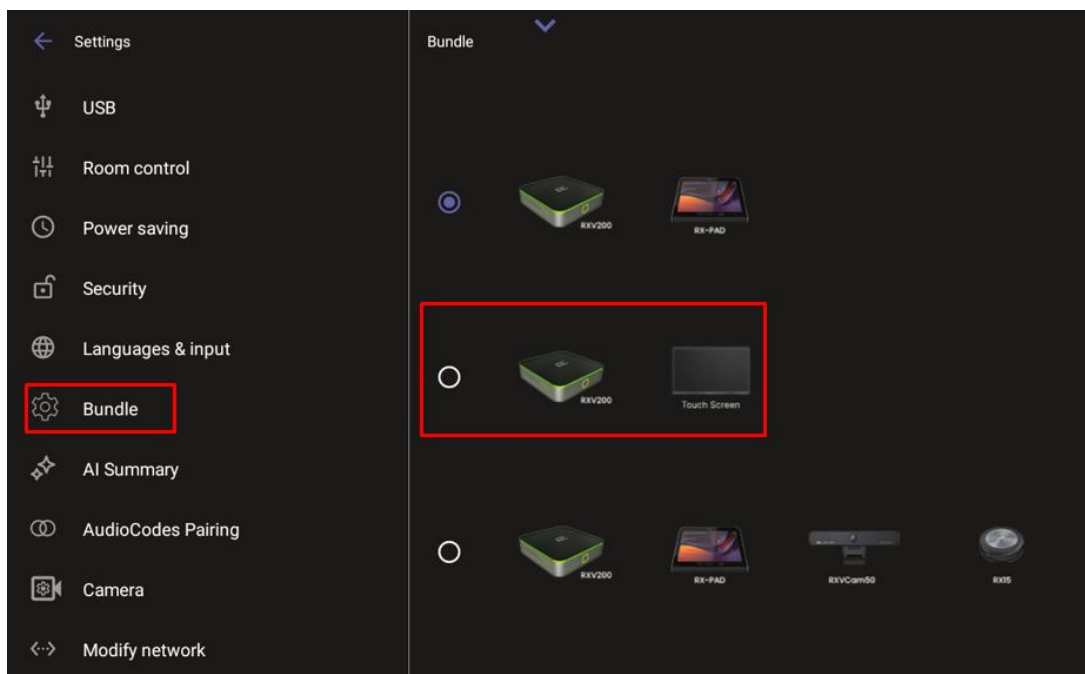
Settings

USB

Room control

Power saving

Security

Languages & input

Bundle

AI Summary

AudioCodes Pairing

Camera

Modify network

Bundle

RXV200

RX-PAD

RXV200

Touch Screen

RXV200

RX-PAD

RXVCam50

RX15